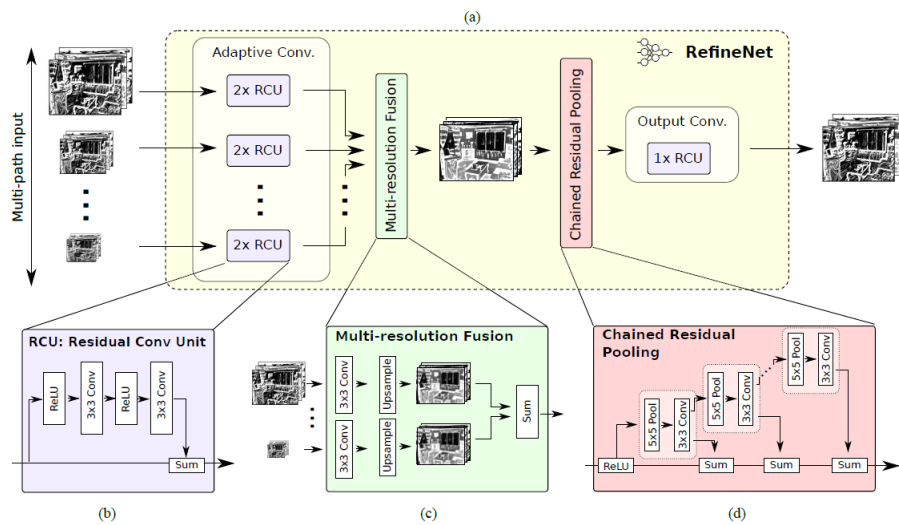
(a)

Multi-path input

Adaptive Conv.

2x RCU

2x RCU

2x RCU

Multi-resolution Fusion

Chained Residual Pooling

RefineNet

Output Conv.

1x RCU

RCU: Residual Conv Unit

ReLU

3x3 Conv

ReLU

3x3 Conv

Sum

Multi-resolution Fusion

3x3 Conv

Upsample

3x3 Conv

Upsample

Sum

Chained Residual Pooling

ReLU

5x5 Pool

3x3 Conv

Sum

5x5 Pool

3x3 Conv

Sum

5x5 Pool

3x3 Conv

Sum

(b)

(c)

(d)